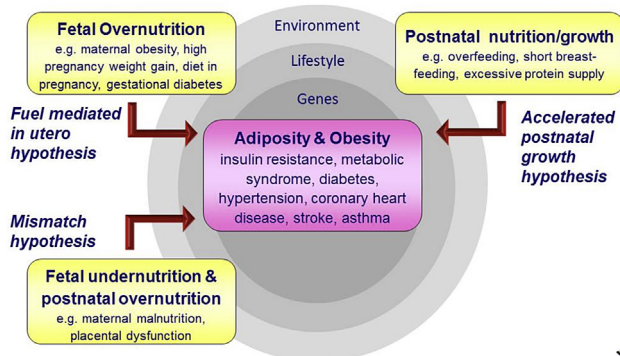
Fetal Overnutrition
e.g. maternal obesity, high pregnancy weight gain, diet in pregnancy, gestational diabetes

Environment

Lifestyle

Genes

Postnatal nutrition/growth
e.g. overfeeding, short breastfeeding, excessive protein supply

Fuel mediated in utero hypothesis

Adiposity & Obesity
insulin resistance, metabolic syndrome, diabetes, hypertension, coronary heart disease, stroke, asthma

Accelerated postnatal growth hypothesis

Mismatch hypothesis

Fetal undernutrition & postnatal overnutrition
e.g. maternal malnutrition, placental dysfunction